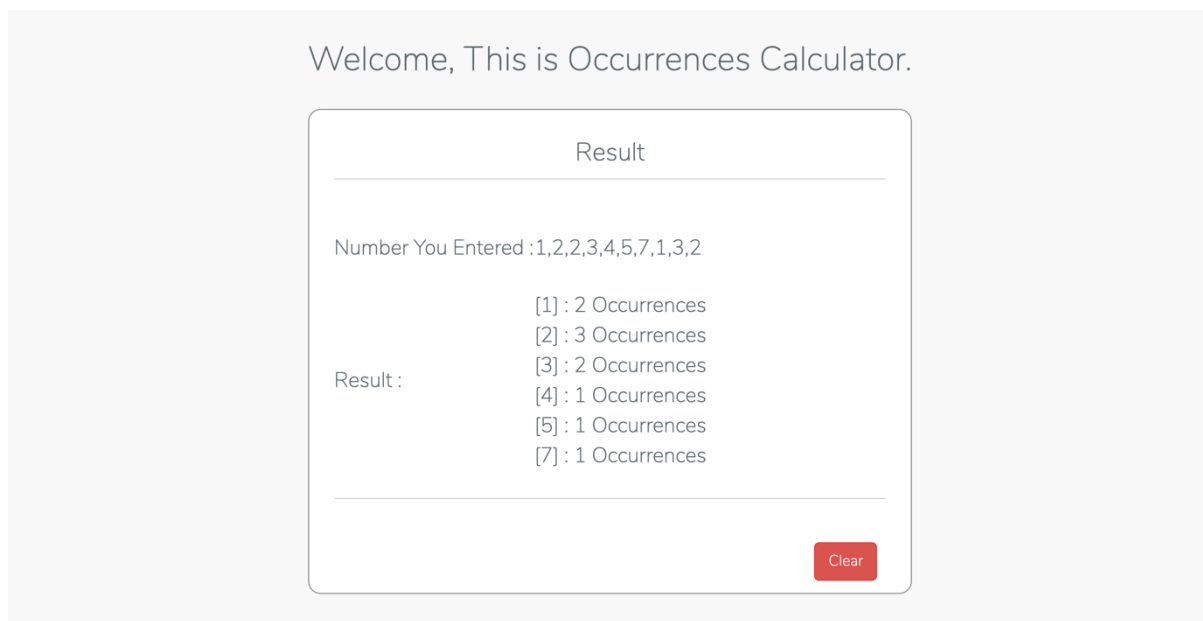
Welcome, This is Occurrences Calculator.

Result

Number You Entered :1,2,2,3,4,5,7,1,3,2

Result :

[1] : 2 Occurrences
[2] : 3 Occurrences
[3] : 2 Occurrences
[4] : 1 Occurrences
[5] : 1 Occurrences
[7] : 1 Occurrences

Clear